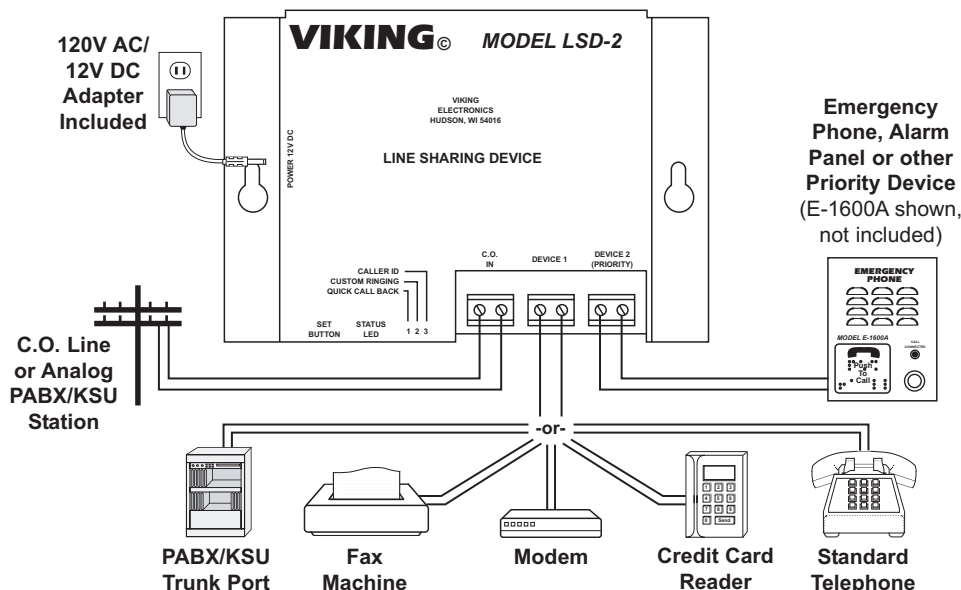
120V AC/
12V DC
Adapter
Included

VIKING©

MODEL LSD-2

VIKING
ELECTRONICS
HUDSON, WI 54016

POWER 12V DC

LINE SHARING DEVICE

Emergency
Phone, Alarm
Panel or other
Priority Device
(E-1600A shown,
not included)

CALLER ID
CUSTOM RINGING
QUICK CALL BACK

SET
BUTTON

STATUS
LED

1 2 3

C.O.
IN

DEVICE 1

DEVICE 2
(PRIORITY)

EMERGENCY
PHONE

MODEL E-1600A

CALL
CONNECTED

Push
To
Call

C.O. Line
or Analog
PABX/KSU
Station

-or-

1 2 3
4 5 6
7 8 9
0 Send

PABX/KSU
Trunk Port

Fax
Machine

Modem

Credit Card
Reader

Standard
Telephone